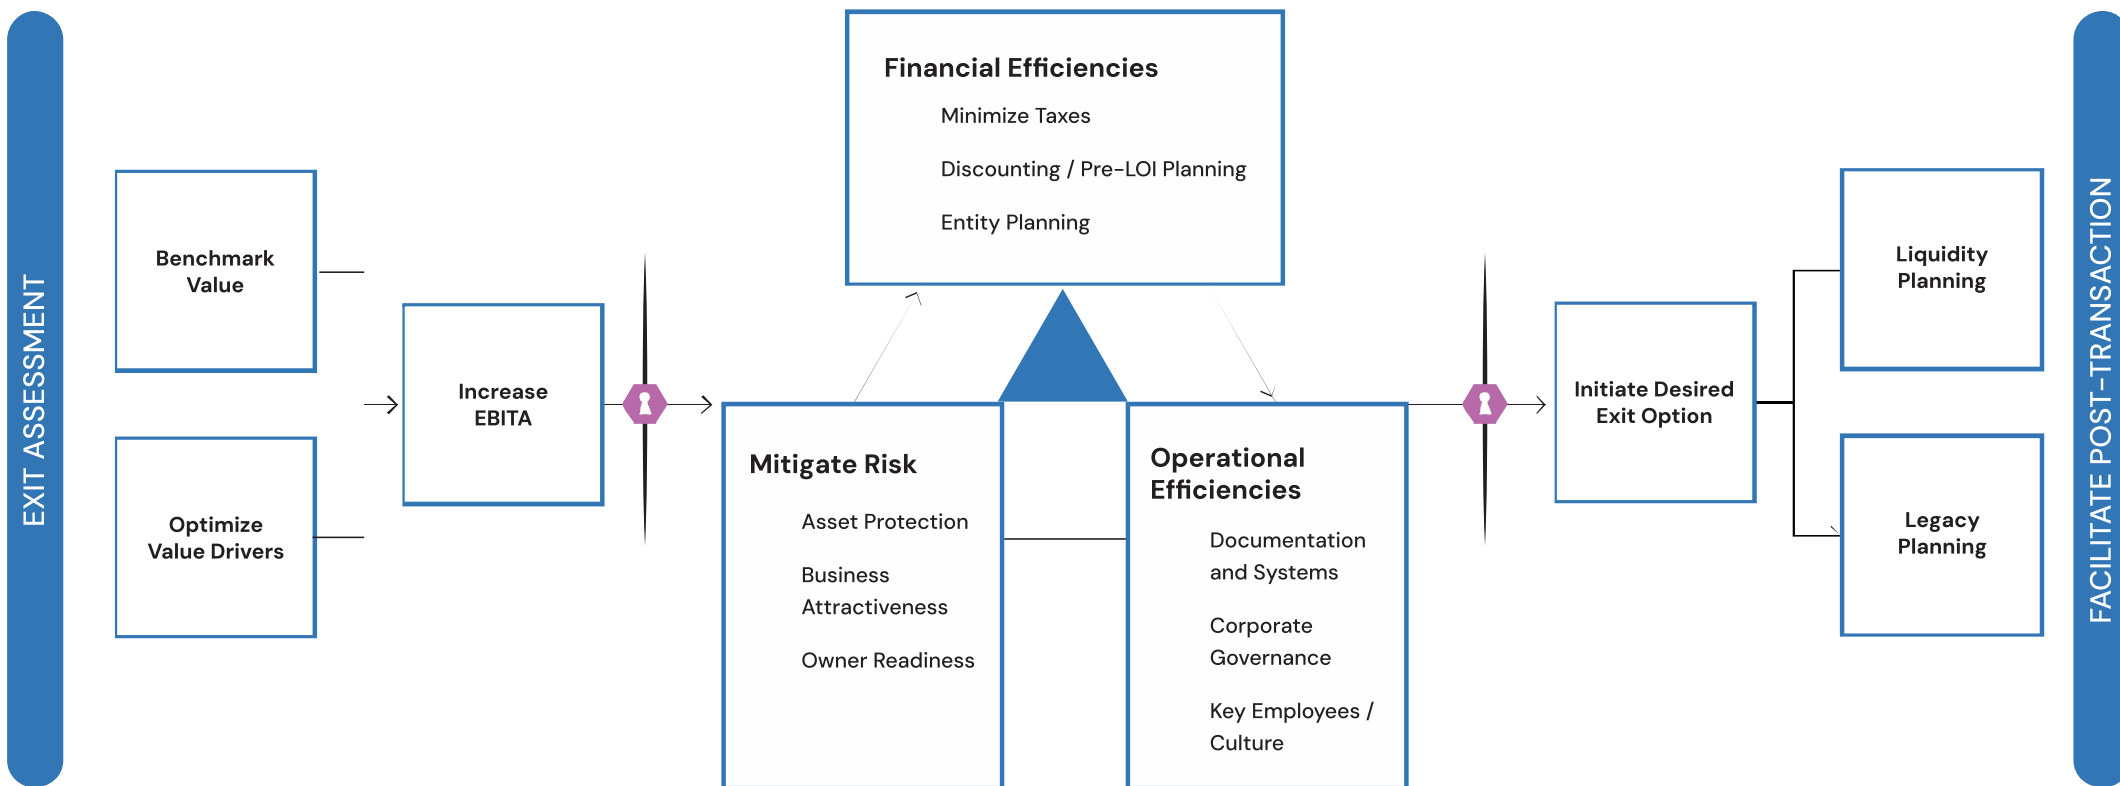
EXIT ASSESSMENT

Benchmark Value

Optimize Value Drivers

Increase EBITA

Financial Efficiencies

Minimize Taxes

Discounting / Pre-LOI Planning

Entity Planning

Mitigate Risk

Asset Protection

Business Attractiveness

Owner Readiness

Operational Efficiencies

Documentation and Systems

Corporate Governance

Key Employees / Culture

Initiate Desired Exit Option

Liquidity Planning

Legacy Planning

FACILITATE POST-TRANSACTION